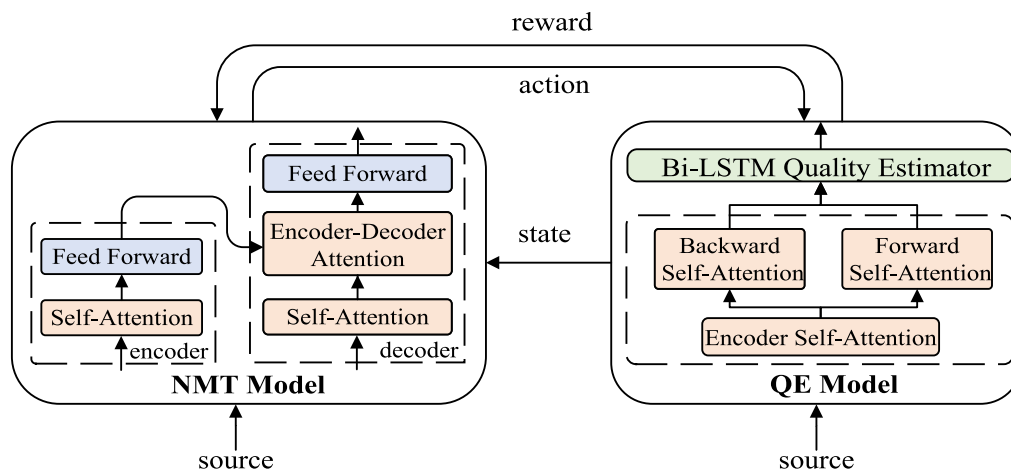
reward

action

Feed Forward

Encoder-Decoder Attention

Self-Attention

decoder

Feed Forward

Self-Attention

encoder

NMT Model

source

state

Bi-LSTM Quality Estimator

Backward Self-Attention

Forward Self-Attention

Encoder Self-Attention

QE Model

source